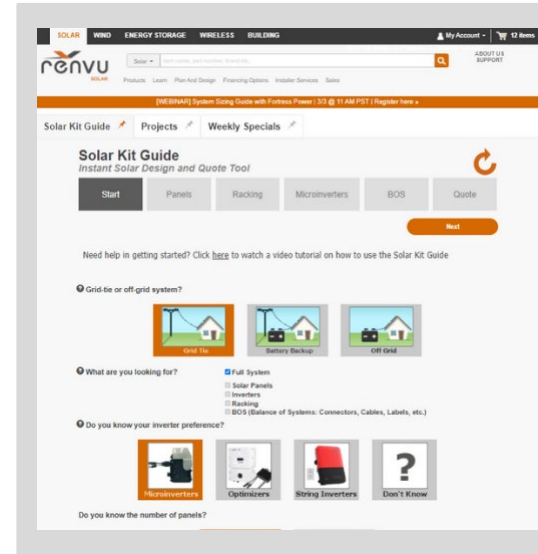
SOLAR WIND ENERGY STORAGE WIRELESS BUILDING

My Account 12 items

renvu SOLAR

Solar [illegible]

ABOUT US
SUPPORT

Products Learn Plan And Design Financing Options Installer Services Sales

[WEBINAR] System Sizing Guide with Fortress Power | 3/3 @ 11 AM PST | Register here »

Solar Kit Guide Projects Weekly Specials

Solar Kit Guide
Instant Solar Design and Quote Tool

Start Panels Racking Microinverters BOS Quote

Next

Need help in getting started? Click here to watch a video tutorial on how to use the Solar Kit Guide

Grid-tie or off-grid system?

Grid Tie Battery Backup Off Grid

What are you looking for?

Full System
Solar Panels
Inverters
Racking
BOS (Balance of Systems: Connectors, Cables, Labels, etc.)

Do you know your inverter preference?

Microinverters Optimizers String Inverters ? Don't Know

Do you know the number of panels?